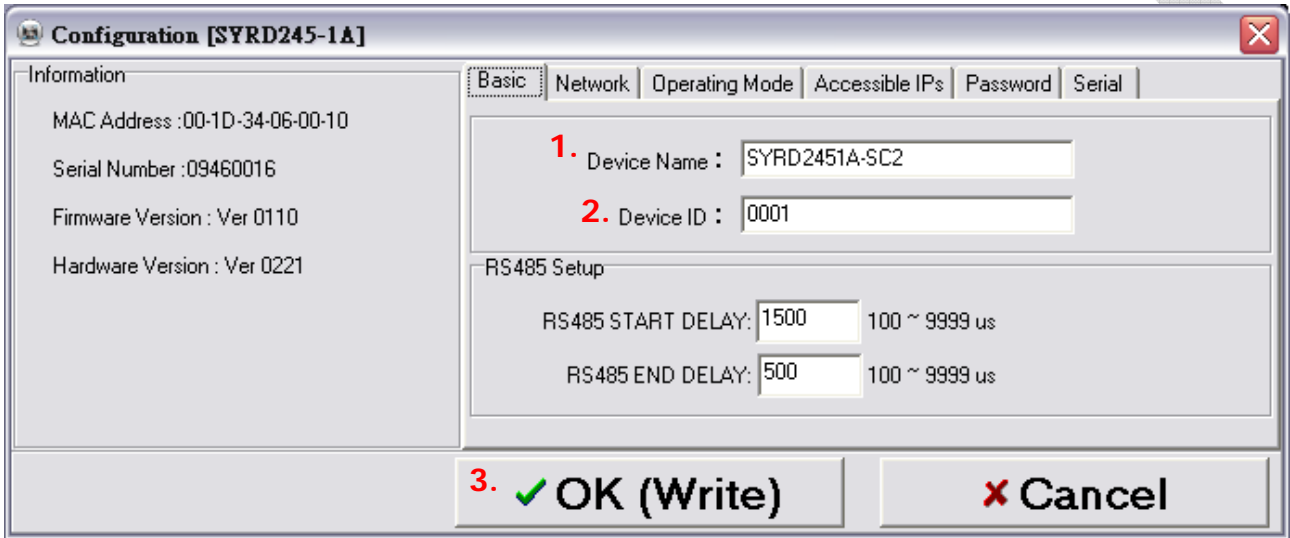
Configuration [SYRD245-1A]

Information

MAC Address :00-1D-34-06-00-10

Serial Number :09460016

Firmware Version : Ver 0110

Hardware Version : Ver 0221

Basic | Network | Operating Mode | Accessible IPs | Password | Serial

1. Device Name : SYRD2451A-SC2

2. Device ID : 0001

RS485 Setup

RS485 START DELAY: 1500 100 ~ 9999 us

RS485 END DELAY: 500 100 ~ 9999 us

3. ✓ OK (Write)

✗ Cancel